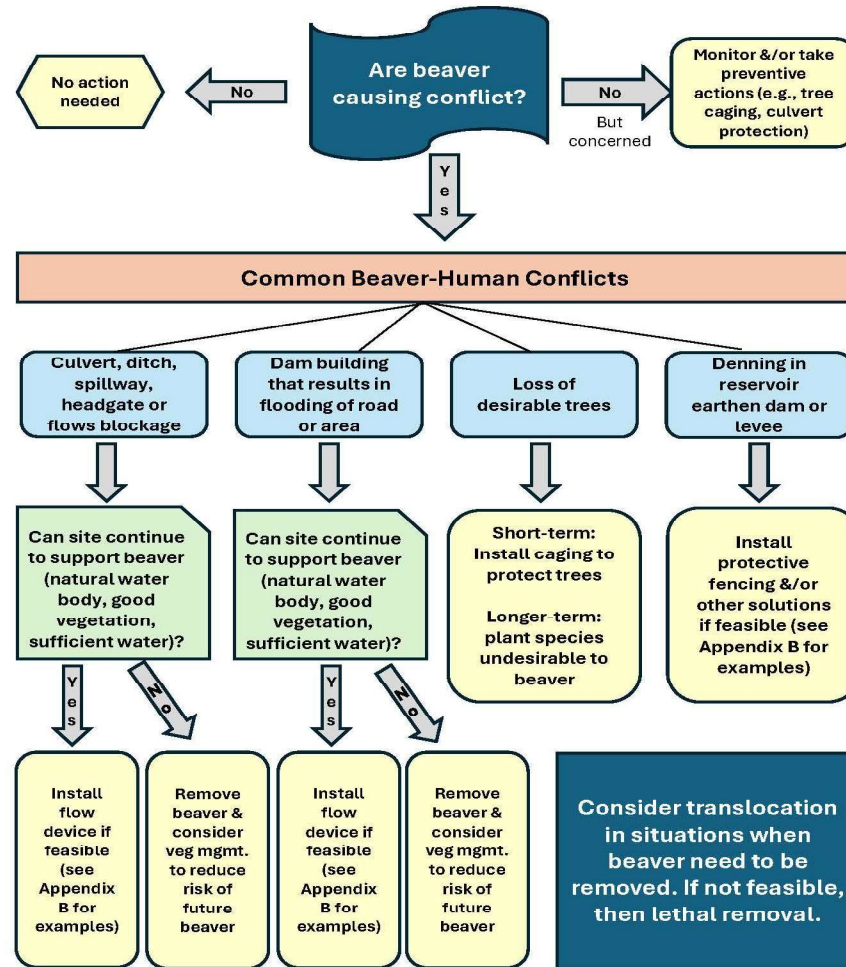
Are beaver causing conflict?

No

No action needed

No

But concerned

Monitor &/or take preventive actions (e.g., tree caging, culvert protection)

Yes

Common Beaver-Human Conflicts

Culvert, ditch, spillway, headgate or flows blockage

Dam building that results in flooding of road or area

Loss of desirable trees

Denning in reservoir earthen dam or levee

Can site continue to support beaver (natural water body, good vegetation, sufficient water)?

Can site continue to support beaver (natural water body, good vegetation, sufficient water)?

Short-term: Install caging to protect trees

Longer-term: plant species undesirable to beaver

Install protective fencing &/or other solutions if feasible (see Appendix B for examples)

Yes

No

Yes

No

Install flow device if feasible (see Appendix B for examples)

Remove beaver & consider veg mgmt. to reduce risk of future beaver

Install flow device if feasible (see Appendix B for examples)

Remove beaver & consider veg mgmt. to reduce risk of future beaver

Consider translocation in situations when beaver need to be removed. If not feasible, then lethal removal.